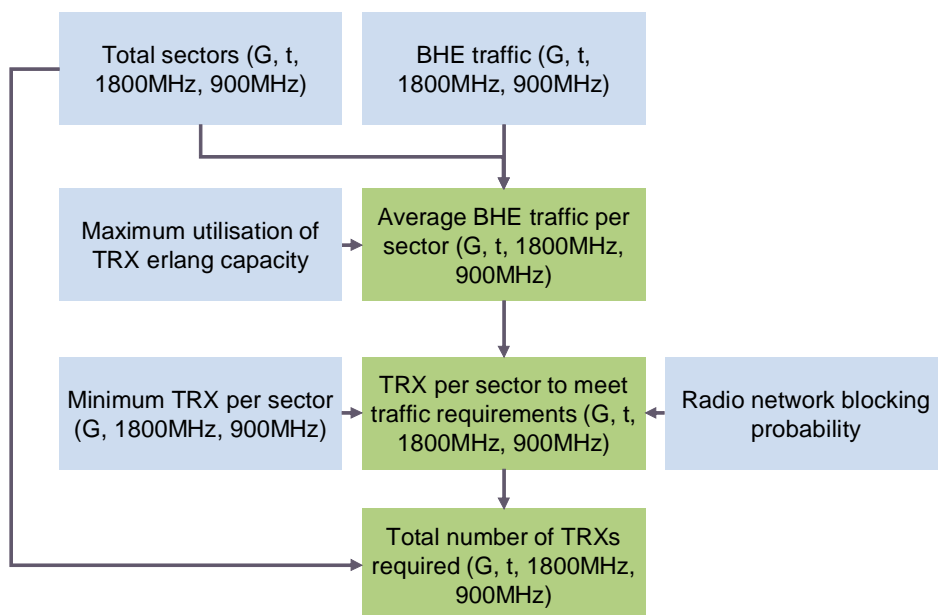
Total sectors (G, t, 1800MHz, 900MHz)

BHE traffic (G, t, 1800MHz, 900MHz)

Maximum utilisation of TRX erlang capacity

Average BHE traffic per sector (G, t, 1800MHz, 900MHz)

Minimum TRX per sector (G, 1800MHz, 900MHz)

TRX per sector to meet traffic requirements (G, t, 1800MHz, 900MHz)

Radio network blocking probability

Total number of TRXs required (G, t, 1800MHz, 900MHz)